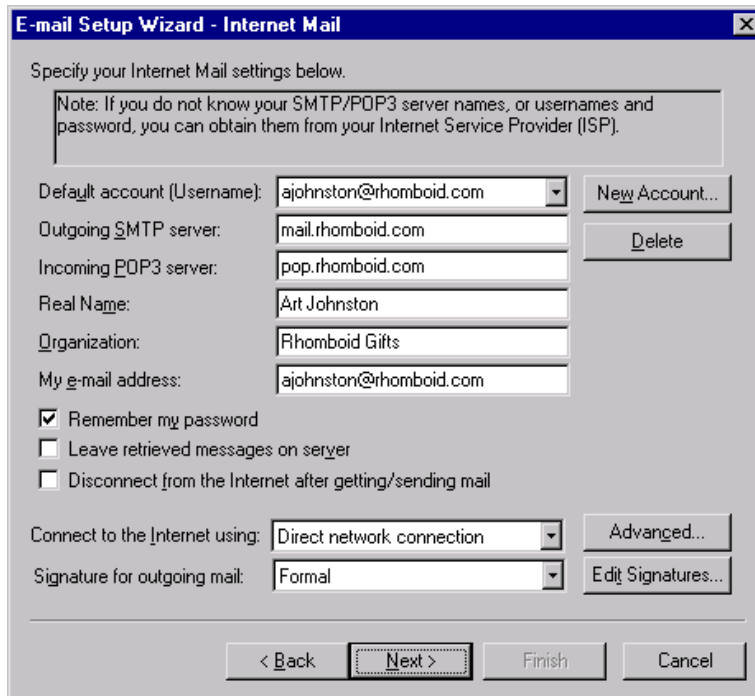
E-mail Setup Wizard - Internet Mail

Specify your Internet Mail settings below.

Note: If you do not know your SMTP/POP3 server names, or usernames and password, you can obtain them from your Internet Service Provider (ISP).

Default account (Username): ajohnston@rhomboid.com

New Account...

Outgoing SMTP server: mail.rhomboid.com

Delete

Incoming POP3 server: pop.rhomboid.com

Real Name: Art Johnston

Organization: Rhomboid Gifts

My e-mail address: ajohnston@rhomboid.com

Remember my password

Leave retrieved messages on server

Disconnect from the Internet after getting/sending mail

Connect to the Internet using: Direct network connection

Advanced...

Signature for outgoing mail: Formal

Edit Signatures...

< Back

Next >

Finish

Cancel